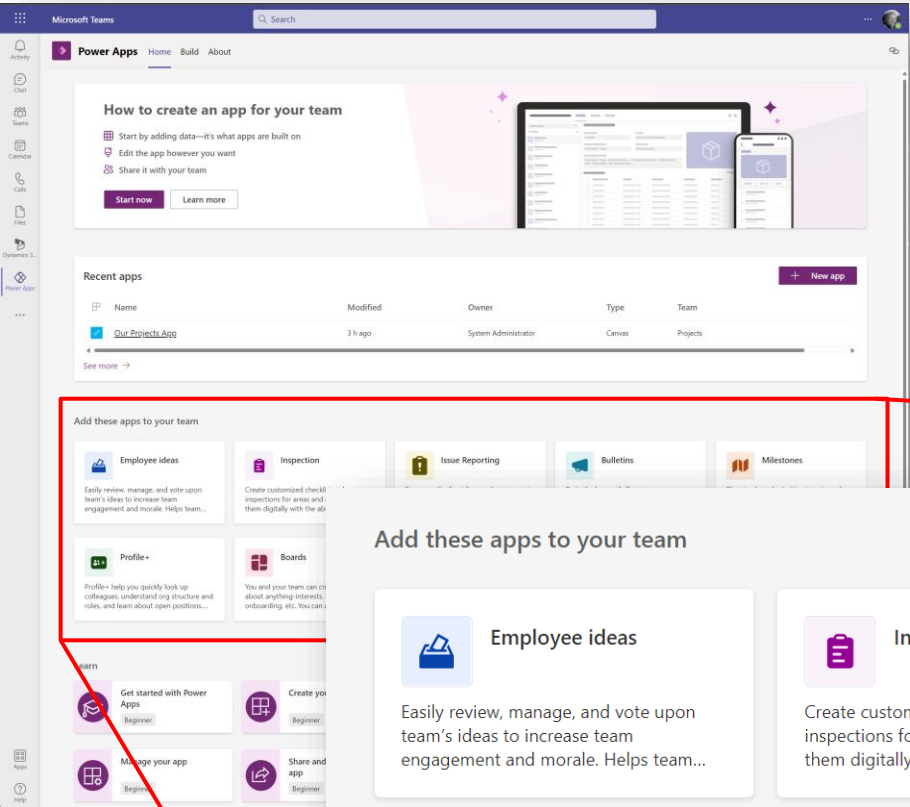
Microsoft Teams

Search

...

Activity

Chat

Teams

Calendar

Calls

Files

Dynamics 3...

Power Apps

...

Apps

Help

Power Apps Home Build About

How to create an app for your team

Start by adding data—it's what apps are built on

Edit the app however you want

Share it with your team

Start now Learn more

Recent apps

New app

| Name | Modified | Owner | Type | Team |
|---|---|---|---|---|
| Our Projects App | 3 h ago | System Administrator | Canvas | Projects |

See more →

Add these apps to your team

Employee ideas

Easily review, manage, and vote upon team's ideas to increase team engagement and morale. Helps team...

Inspection

Create customized checkli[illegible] inspections for areas and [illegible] them digitally with the ab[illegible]

Issue Reporting

Bulletins

Milestones

Profile+

Profile+ help you quickly look up colleagues, understand org structure and roles, and learn about open positions...

Boards

You and your team can cr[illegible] about anything-interests, onboarding, etc. You can a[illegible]

earn

Get started with Power Apps

Beginner

Create yo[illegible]

Beginner

Manage your app

Beginner

Share and app

Beginner

Add these apps to your team

Employee ideas

Easily review, manage, and vote upon team's ideas to increase team engagement and morale. Helps team...

In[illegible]

Create custom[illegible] inspections fo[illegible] them digitally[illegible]